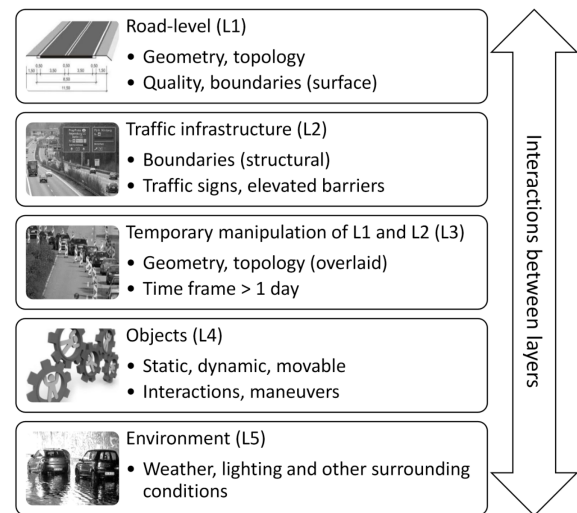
Road-level (L1)
• Geometry, topology
• Quality, boundaries (surface)

Traffic infrastructure (L2)
• Boundaries (structural)
• Traffic signs, elevated barriers

Temporary manipulation of L1 and L2 (L3)
• Geometry, topology (overlaid)
• Time frame > 1 day

Objects (L4)
• Static, dynamic, movable
• Interactions, maneuvers

Environment (L5)
• Weather, lighting and other surrounding conditions

Interactions between layers